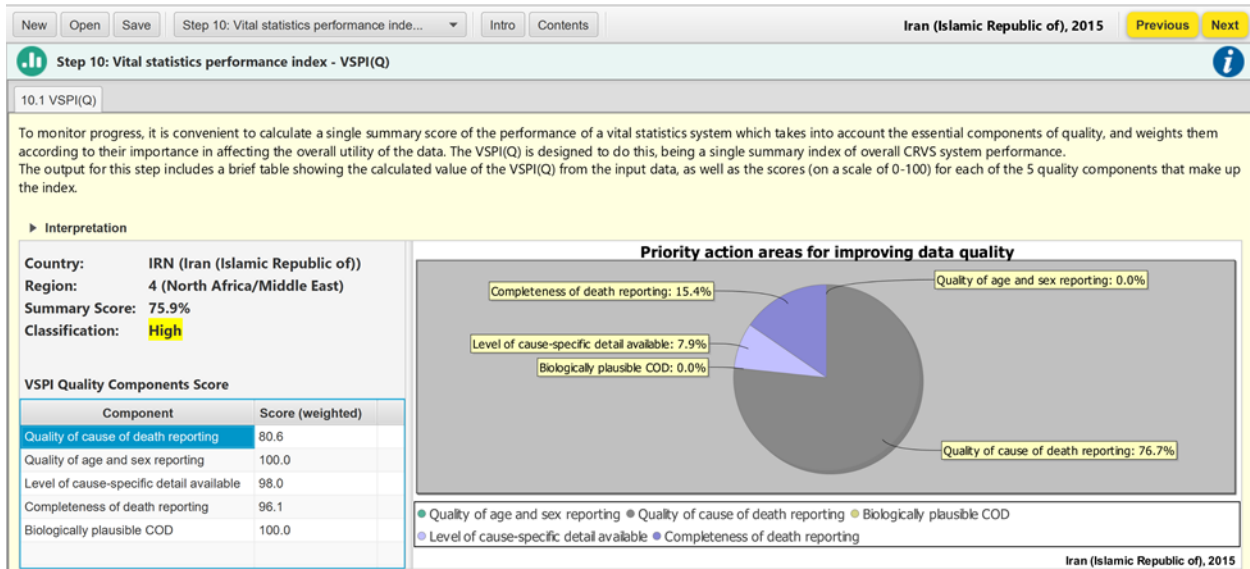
New Open Save Step 10: Vital statistics performance inde... Intro Contents Iran (Islamic Republic of), 2015 Previous Next

Step 10: Vital statistics performance index - VSPI(Q)

10.1 VSPI(Q)

To monitor progress, it is convenient to calculate a single summary score of the performance of a vital statistics system which takes into account the essential components of quality, and weights them according to their importance in affecting the overall utility of the data. The VSPI(Q) is designed to do this, being a single summary index of overall CRVS system performance.
The output for this step includes a brief table showing the calculated value of the VSPI(Q) from the input data, as well as the scores (on a scale of 0-100) for each of the 5 quality components that make up the index.

▸ Interpretation

Country: IRN (Iran (Islamic Republic of))
Region: 4 (North Africa/Middle East)
Summary Score: 75.9%
Classification: High

VSPI Quality Components Score

| Component | Score (weighted) |
|---|---|
| Quality of cause of death reporting | 80.6 |
| Quality of age and sex reporting | 100.0 |
| Level of cause-specific detail available | 98.0 |
| Completeness of death reporting | 96.1 |
| Biologically plausible COD | 100.0 |

Priority action areas for improving data quality

Completeness of death reporting: 15.4%
Quality of age and sex reporting: 0.0%
Level of cause-specific detail available: 7.9%
Biologically plausible COD: 0.0%
Quality of cause of death reporting: 76.7%

Quality of age and sex reporting Quality of cause of death reporting Biologically plausible COD Level of cause-specific detail available Completeness of death reporting

Iran (Islamic Republic of), 2015